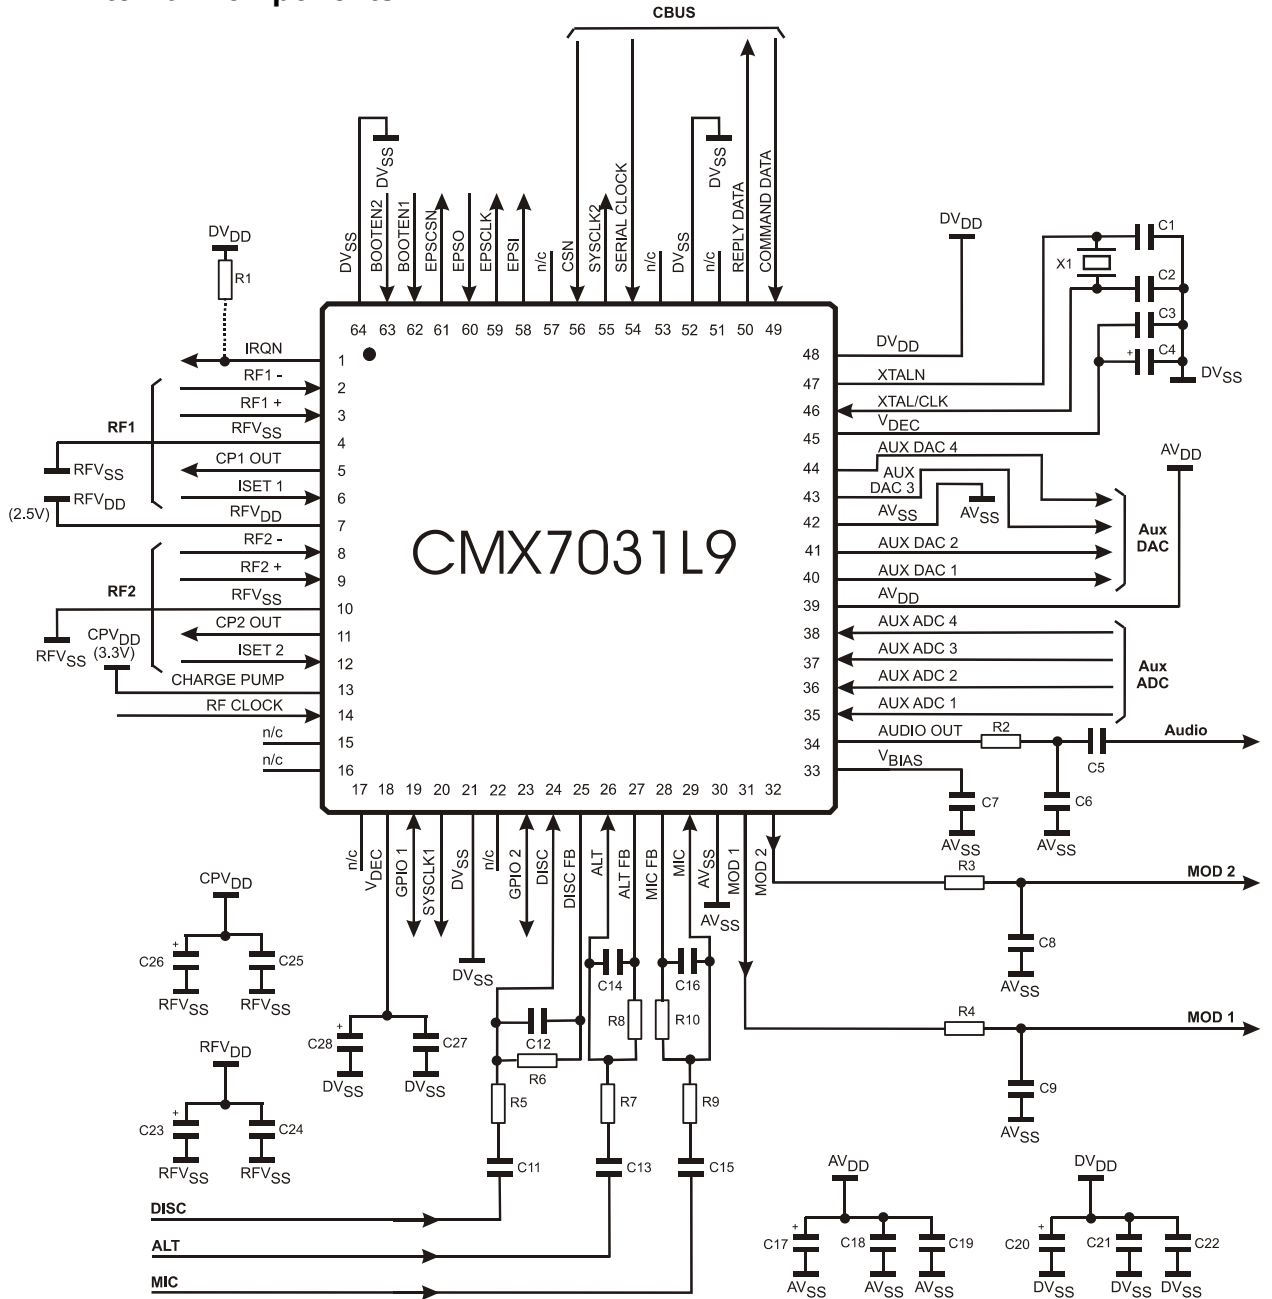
CBUS

$DV_{SS}$ $DV_{SS}$

$DV_{SS}$ BOOTEN2 BOOTEN1 EPSCSN EPSO EPSCLK EPSI n/c CSN SYSCLK2 SERIAL CLOCK n/c $DV_{SS}$ n/c REPLY DATA COMMAND DATA

64 63 62 61 60 59 58 57 56 55 54 53 52 51 50 49

$DV_{DD}$

R1

IRQN 1
RF1 - 2
RF1 + 3
RF1
$RFV_{SS}$ 4
$RFV_{SS}$
CP1 OUT 5
ISET 1 6
$RFV_{DD}$
(2.5V)
$RFV_{DD}$ 7
RF2 - 8
RF2 + 9
RF2
$RFV_{SS}$ 10
$RFV_{SS}$
$CPV_{DD}$ (3.3V)
CP2 OUT 11
ISET 2 12
CHARGE PUMP 13
RF CLOCK 14
n/c 15
n/c 16

CMX7031L9

$DV_{DD}$

X1 C1 C2 C3 C4 $DV_{SS}$

48 $DV_{DD}$
47 XTALN
46 XTAL/CLK
45 $V_{DEC}$
44 AUX DAC 4
43 AUX DAC 3
42 $AV_{SS}$ $AV_{SS}$
41 AUX DAC 2
40 AUX DAC 1
39 $AV_{DD}$
$AV_{DD}$
Aux DAC
38 AUX ADC 4
37 AUX ADC 3
36 AUX ADC 2
35 AUX ADC 1
Aux ADC
34 AUDIO OUT R2 C5 Audio
33 $V_{BIAS}$
C7 $AV_{SS}$ C6 $AV_{SS}$

17 18 19 20 21 22 23 24 25 26 27 28 29 30 31 32

n/c $V_{DEC}$ GPIO 1 SYSCLK1 $DV_{SS}$ n/c GPIO 2 DISC DISC FB ALT ALT FB MIC FB MIC $AV_{SS}$ MOD 1 MOD 2

$DV_{SS}$ $AV_{SS}$

R3 MOD 2
C8 $AV_{SS}$
R4 MOD 1
C9 $AV_{SS}$

$CPV_{DD}$
C26 C25
$RFV_{SS}$ $RFV_{SS}$

$RFV_{DD}$
C23 C24
$RFV_{SS}$ $RFV_{SS}$

C28 C27
$DV_{SS}$ $DV_{SS}$

C12 R6 R5 C11
C14 R8 R7 C13
C16 R10 R9 C15

DISC
ALT
MIC

$AV_{DD}$
C17 C18 C19
$AV_{SS}$ $AV_{SS}$ $AV_{SS}$

$DV_{DD}$
C20 C21 C22
$DV_{SS}$ $DV_{SS}$ $DV_{SS}$